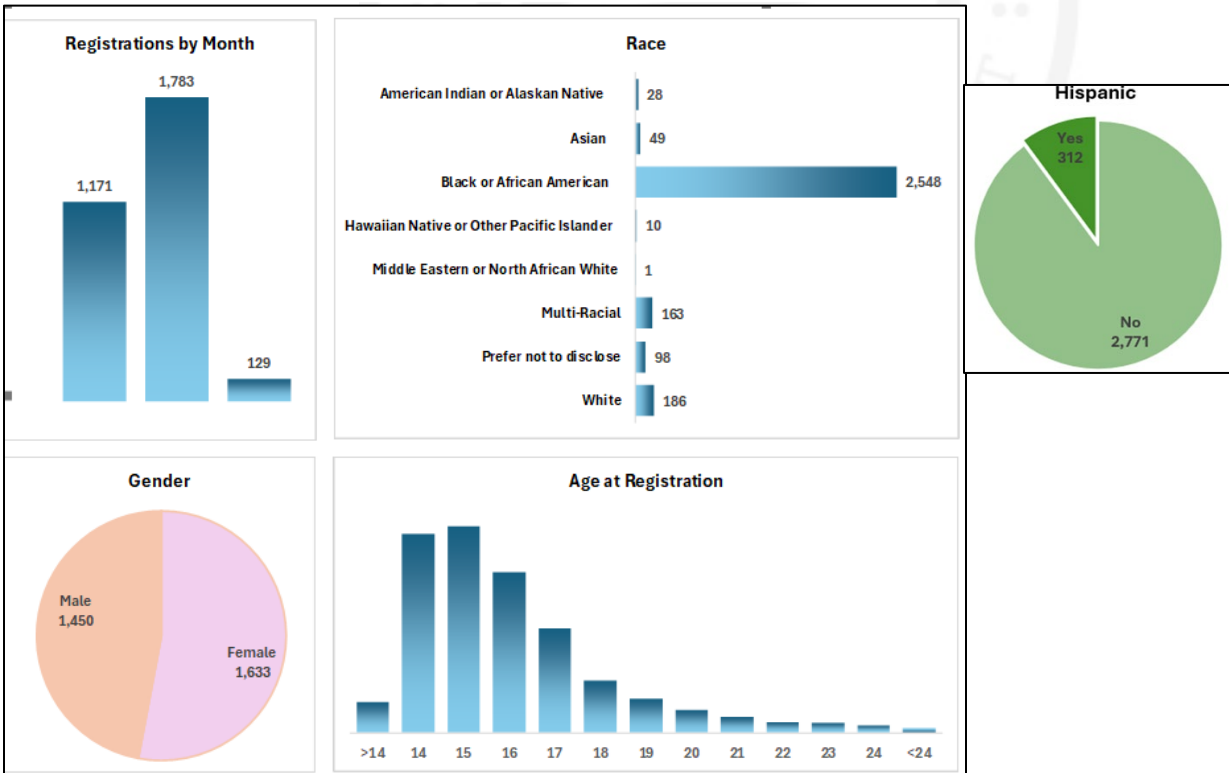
Registrations by Month

1,171
1,783
129

Race

| | |
|---|---|
| American Indian or Alaskan Native | 28 |
| Asian | 49 |
| Black or African American | 2,548 |
| Hawaiian Native or Other Pacific Islander | 10 |
| Middle Eastern or North African White | 1 |
| Multi-Racial | 163 |
| Prefer not to disclose | 98 |
| White | 186 |

Hispanic

Yes
312

No
2,771

Gender

Male
1,450

Female
1,633

Age at Registration

>14 14 15 16 17 18 19 20 21 22 23 24 <24